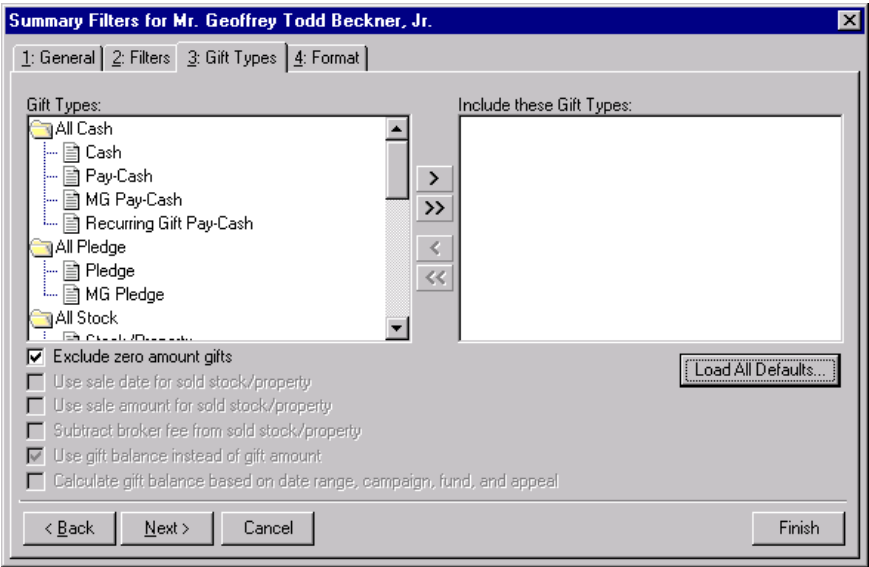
Summary Filters for Mr. Geoffrey Todd Beckner, Jr.

1: General | 2: Filters | 3: Gift Types | 4: Format

Gift Types:
All Cash
Cash
Pay-Cash
MG Pay-Cash
Recurring Gift Pay-Cash
All Pledge
Pledge
MG Pledge
All Stock
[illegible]

>
>>
<
<<

Include these Gift Types:

Exclude zero amount gifts
Use sale date for sold stock/property
Use sale amount for sold stock/property
Subtract broker fee from sold stock/property
Use gift balance instead of gift amount
Calculate gift balance based on date range, campaign, fund, and appeal

Load All Defaults...

< Back
Next >
Cancel
Finish